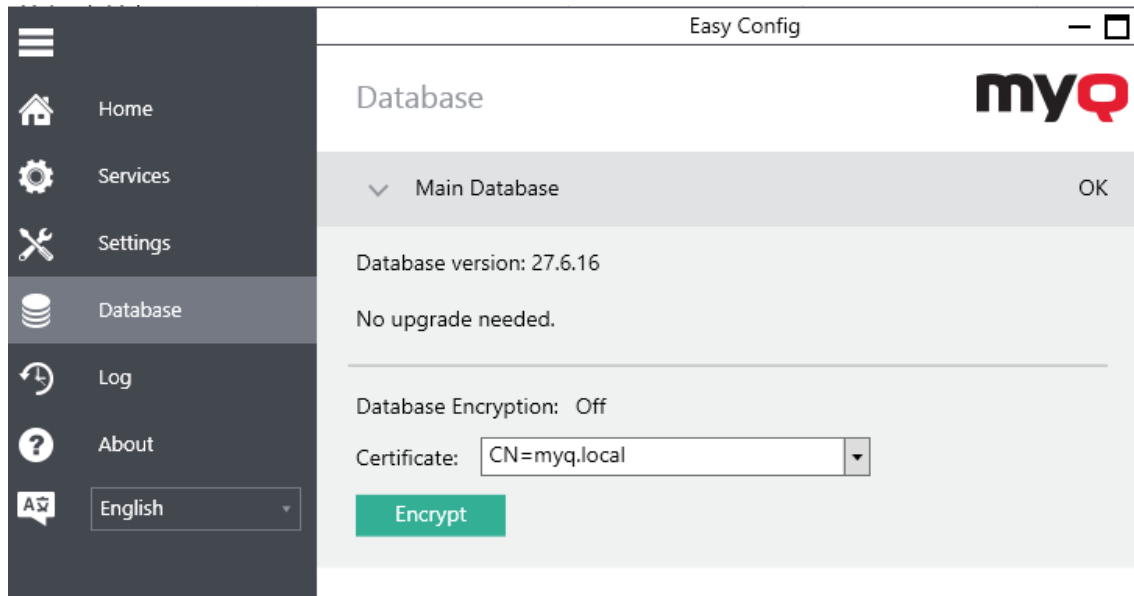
Easy Config

Home

Services

Settings

Database

Log

About

English

Database

myQ

Main Database

OK

Database version: 27.6.16

No upgrade needed.

Database Encryption: Off

Certificate: CN=myq.local

Encrypt